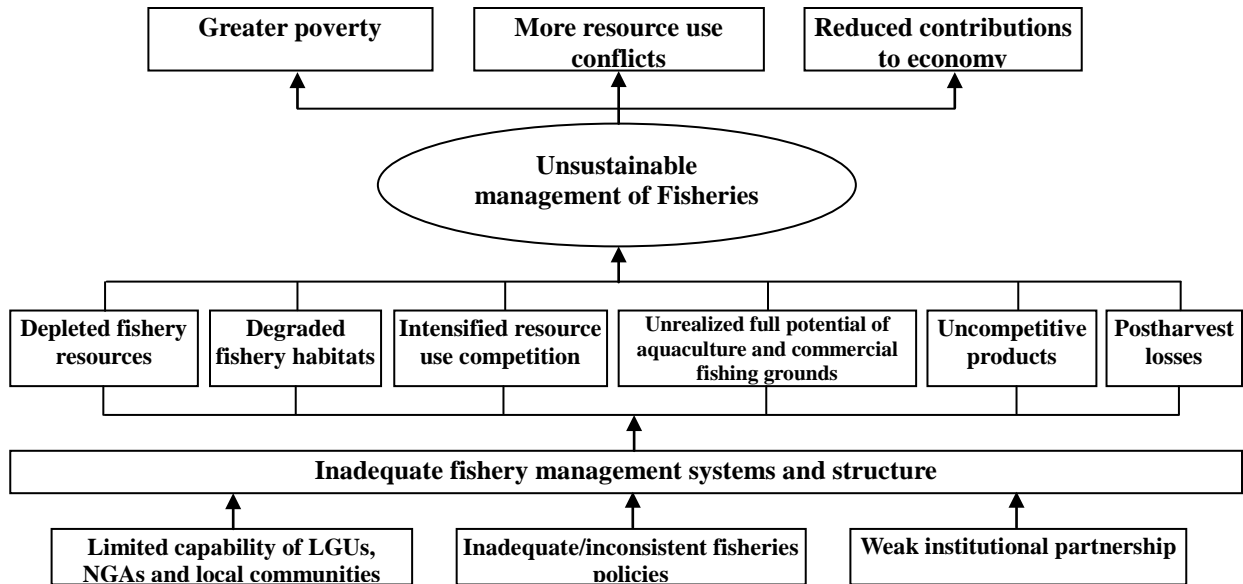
Greater poverty

More resource use conflicts

Reduced contributions to economy

Unsustainable management of Fisheries

Depleted fishery resources

Degraded fishery habitats

Intensified resource use competition

Unrealized full potential of aquaculture and commercial fishing grounds

Uncompetitive products

Postharvest losses

Inadequate fishery management systems and structure

Limited capability of LGUs, NGAs and local communities

Inadequate/inconsistent fisheries policies

Weak institutional partnership